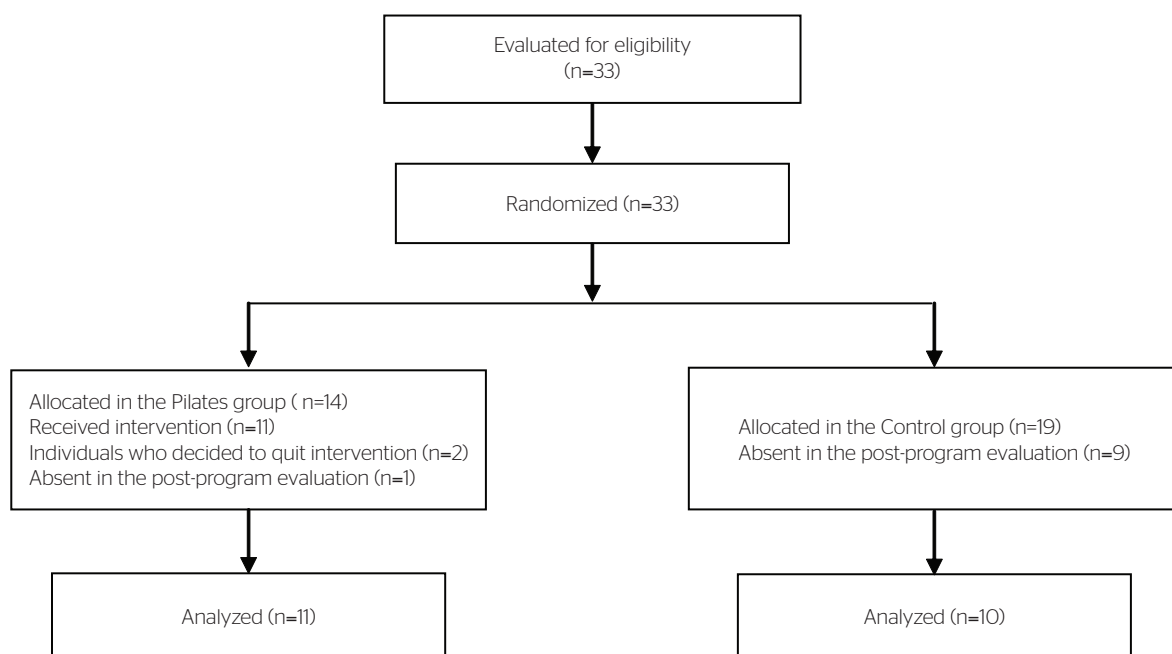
Evaluated for eligibility
(n=33)

Randomized (n=33)

Allocated in the Pilates group ( n=14)
Received intervention (n=11)
Individuals who decided to quit intervention (n=2)
Absent in the post-program evaluation (n=1)

Allocated in the Control group (n=19)
Absent in the post-program evaluation (n=9)

Analyzed (n=11)

Analyzed (n=10)